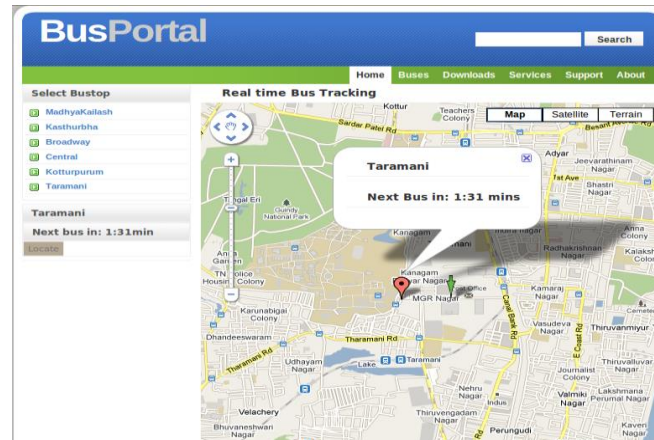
BusPortal

Search

Home Buses Downloads Services Support About

Select Bustop

MadhyaKailash
Kasthurbha
Broadway
Central
Kotturpurum
Taramani

Taramani

Next bus in: 1:31min

Locate

Real time Bus Tracking

Map Satellite Terrain

Taramani

Next Bus in: 1:31 mins

Kottur
Teachers Colony
Sardar Patel Rd
Besant
Adyar
Jeevarathinam Nagar
1st Ave
Shastri Nagar
Gandhi Nagar
Tiruvalluvar Nagar
Guindy National Park
Kanagam
Radhakrishnan Nagar
Anna Colony
Kalakshetra Colony
Kanagam Tharamani Nagar
MGR Nagar
Post Office
Kamaraj Nagar
Anna Garden
TNHB Colony
Housing Colony
Karunabigai Colony
Dhandeeswaram
Taramani Rd
Taramani
Udhayam Nagar
Vijaya Nagar
Lake
Vasudeva Nagar
Thiruvanmiyur
Canal Bank Rd
E Coast Rd
Journalist Colony
Thiruvalluvar Nagar
Nehru Nagar
Valmiki Nagar
Lakshmana Perumal Nagar
Velachery
Thiruvengadam Nagar
Bhuvaneshwari Nagar
Perungudi
Kaveri Nagar
Tharamani Link Rd